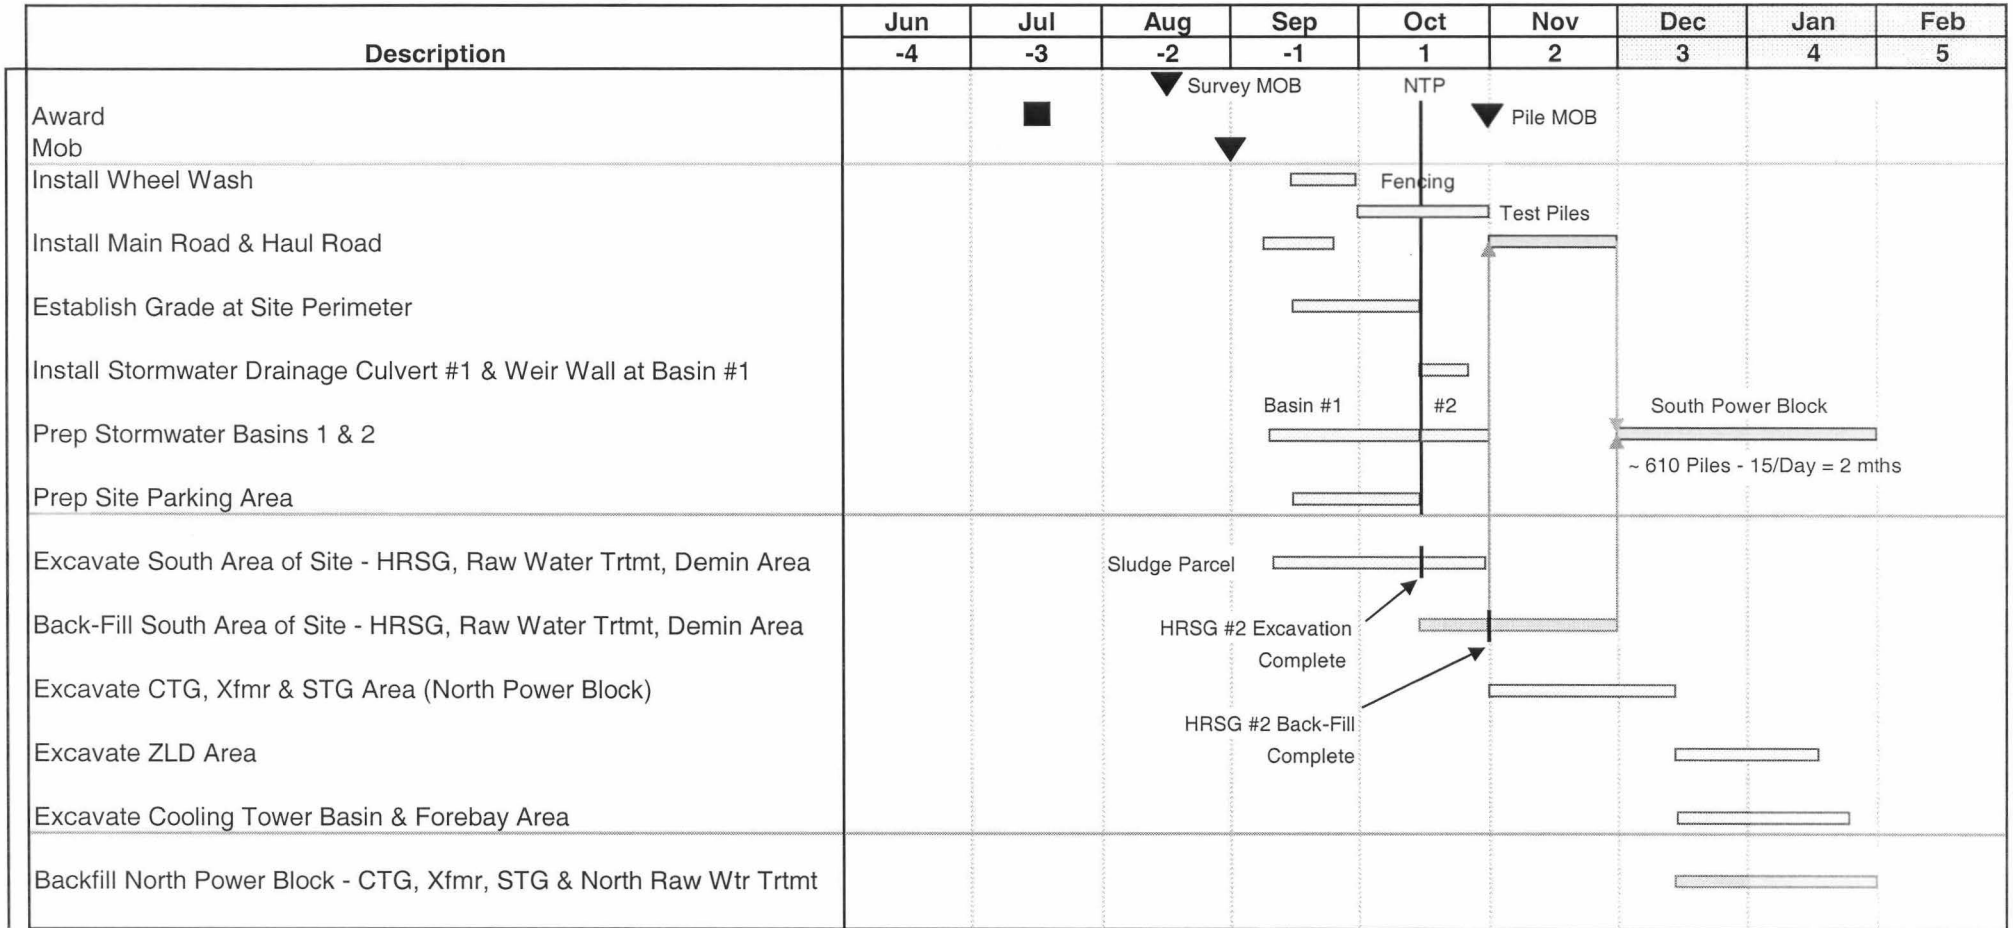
| Description | Jun -4 | Jul -3 | Aug -2 | Sep -1 | Oct 1 | Nov 2 | Dec 3 | Jan 4 | Feb 5 |
|---|---|---|---|---|---|---|---|---|---|

Survey MOB
NTP
Pile MOB

Award
Mob
Install Wheel Wash
Install Main Road & Haul Road
Establish Grade at Site Perimeter
Install Stormwater Drainage Culvert #1 & Weir Wall at Basin #1
Prep Stormwater Basins 1 & 2
Prep Site Parking Area
Excavate South Area of Site - HRSG, Raw Water Trtmt, Demin Area
Back-Fill South Area of Site - HRSG, Raw Water Trtmt, Demin Area
Excavate CTG, Xfmr & STG Area (North Power Block)
Excavate ZLD Area
Excavate Cooling Tower Basin & Forebay Area
Backfill North Power Block - CTG, Xfmr, STG & North Raw Wtr Trtmt

Fencing
Test Piles
Basin #1
#2
South Power Block
~ 610 Piles - 15/Day = 2 mths
Sludge Parcel
HRSG #2 Excavation Complete
HRSG #2 Back-Fill Complete